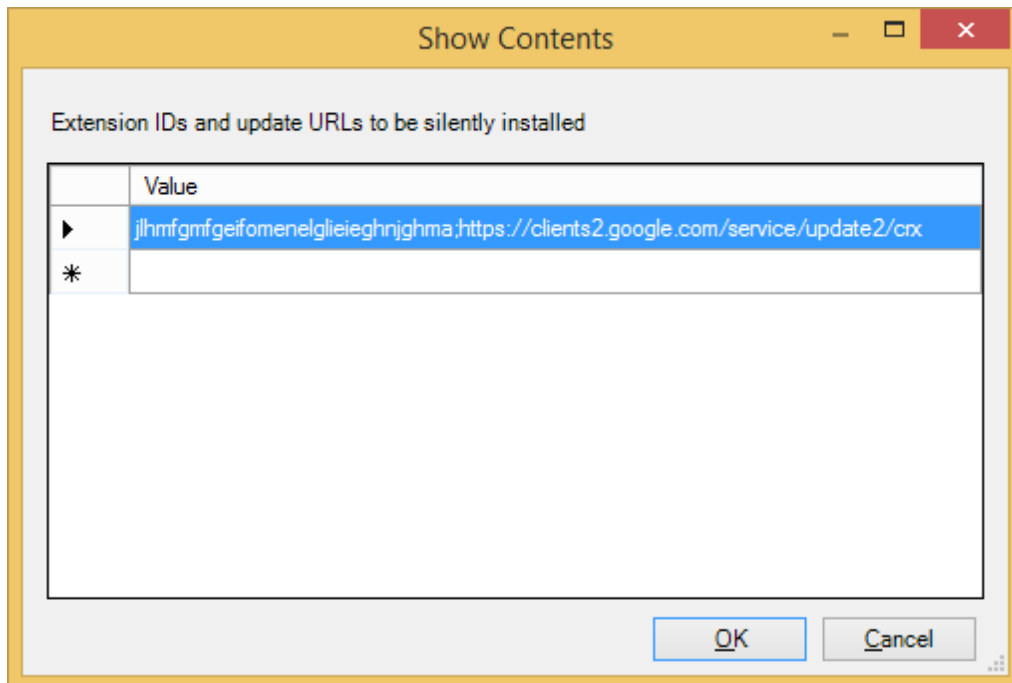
Show Contents

Extension IDs and update URLs to be silently installed

| | Value |
|---|---|
| ▶ | jlhmfgmfgeifomenelglieieghnjghma;https://clients2.google.com/service/update2/crx |
| * | |

OK Cancel